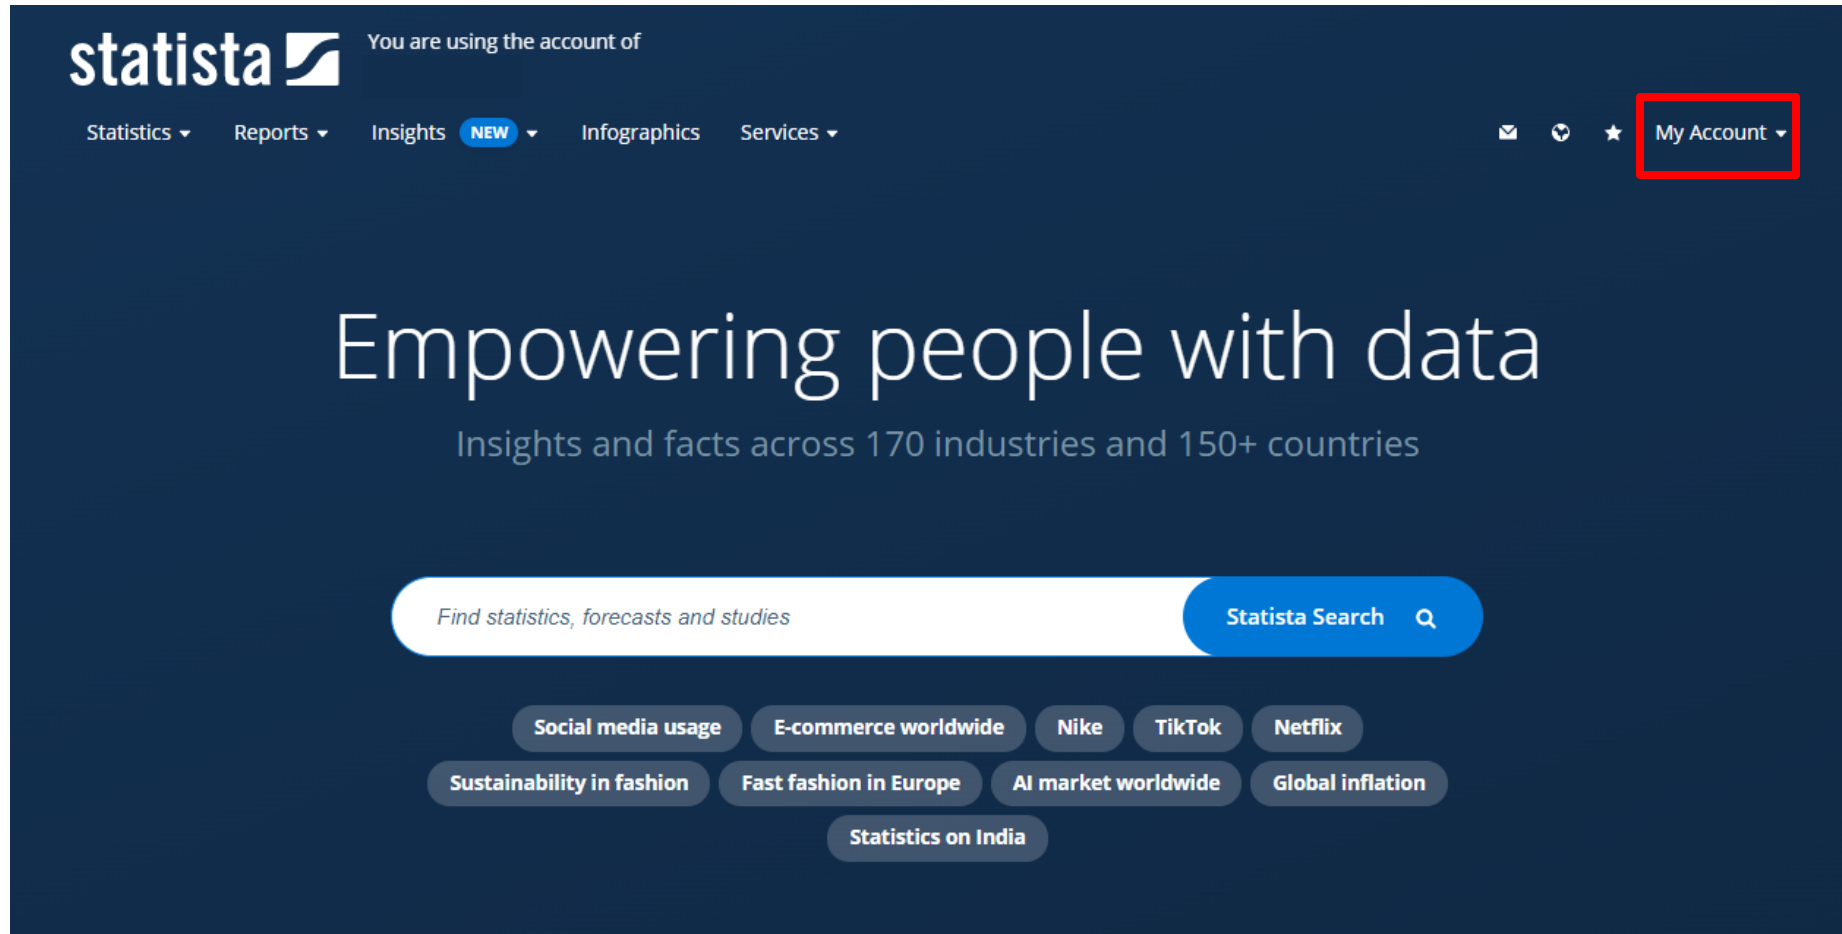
statista

You are using the account of

Statistics Reports Insights NEW Infographics Services

My Account

Empowering people with data

Insights and facts across 170 industries and 150+ countries

Find statistics, forecasts and studies

Statista Search

Social media usage E-commerce worldwide Nike TikTok Netflix

Sustainability in fashion Fast fashion in Europe AI market worldwide Global inflation

Statistics on India